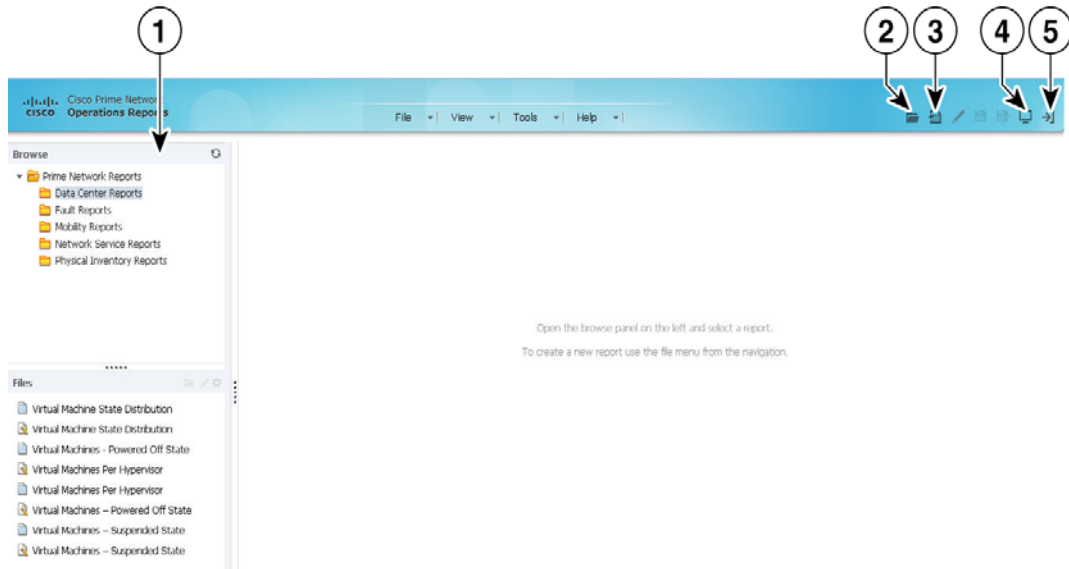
1

2 3 4 5

cisco Cisco Prime Network Operations Reports

File | View | Tools | Help |

Browse

Prime Network Reports
Data Center Reports
Fault Reports
Mobility Reports
Network Service Reports
Physical Inventory Reports

Files

Virtual Machine State Distribution
Virtual Machine State Distribution
Virtual Machines - Powered Off State
Virtual Machines Per Hypervisor
Virtual Machines Per Hypervisor
Virtual Machines – Powered Off State
Virtual Machines – Suspended State
Virtual Machines – Suspended State

Open the browse panel on the left and select a report.

To create a new report use the file menu from the navigation.